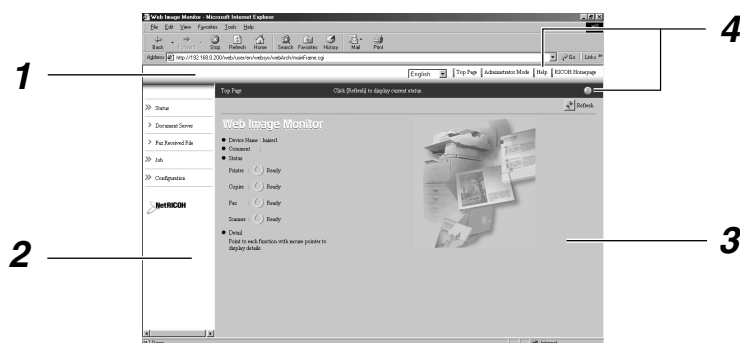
Web Image Monitor - Microsoft Internet Explorer

File Edit View Favorites Tools Help

Back Forward Stop Refresh Home Search Favorites History Mail Print

Address http://192.168.0.200/web/user/en/websys/webArch/mainFrame.cgi

Go Links

4

1

English | Top Page | Administrator Mode | Help | RICOH Homepage

Top Page

Click [Refresh] to display current status.

Refresh

>> Status

> Document Server

> Fax Received File

>> Job

>> Configuration

NetRICOH

Web Image Monitor

● Device Name : laser1

● Comment :

● Status

Printer : Ready

Copier : Ready

Fax : Ready

Scanner : Ready

● Detail

Point to each function with mouse pointer to display details.

2

3

Done

Internet